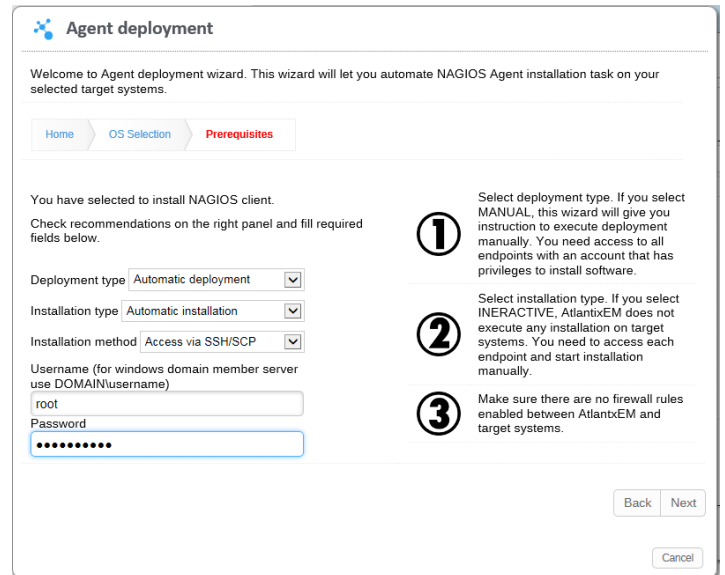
Agent deployment

Welcome to Agent deployment wizard. This wizard will let you automate NAGIOS Agent installation task on your selected target systems.

Home | OS Selection | Prerequisites

You have selected to install NAGIOS client.

Check recommendations on the right panel and fill required fields below.

Deployment type Automatic deployment

Installation type Automatic installation

Installation method Access via SSH/SCP

Username (for windows domain member server use DOMAIN\username)

root

Password

••••••••••

① Select deployment type. If you select MANUAL, this wizard will give you instruction to execute deployment manually. You need access to all endpoints with an account that has privileges to install software.

② Select installation type. If you select INERACTIVE, AtlantixEM does not execute any installation on target systems. You need to access each endpoint and start installation manually.

③ Make sure there are no firewall rules enabled between AtlantxEM and target systems.

Back Next

Cancel